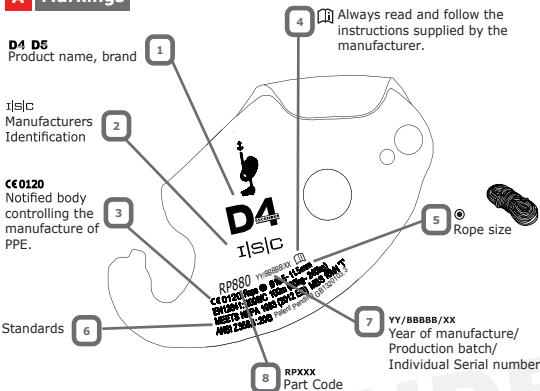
A Markings

D4 D5
Product name, brand

I|S|C
Manufacturers Identification

CE 0120
Notified body controlling the manufacture of PPE.

Standards

1

2

3

4

Always read and follow the instructions supplied by the manufacturer.

5

Rope size

6

7

YY/BBBBB/XX
Year of manufacture/ Production batch/ Individual Serial number

8

RPXXX
Part Code

D4

I|S|C

RP880 YY/BBBBB/XX
CE 0120 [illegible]
EN12841 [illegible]
MEETS NFPA 1983 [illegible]
ANSI Z359.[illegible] Patent Pending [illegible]